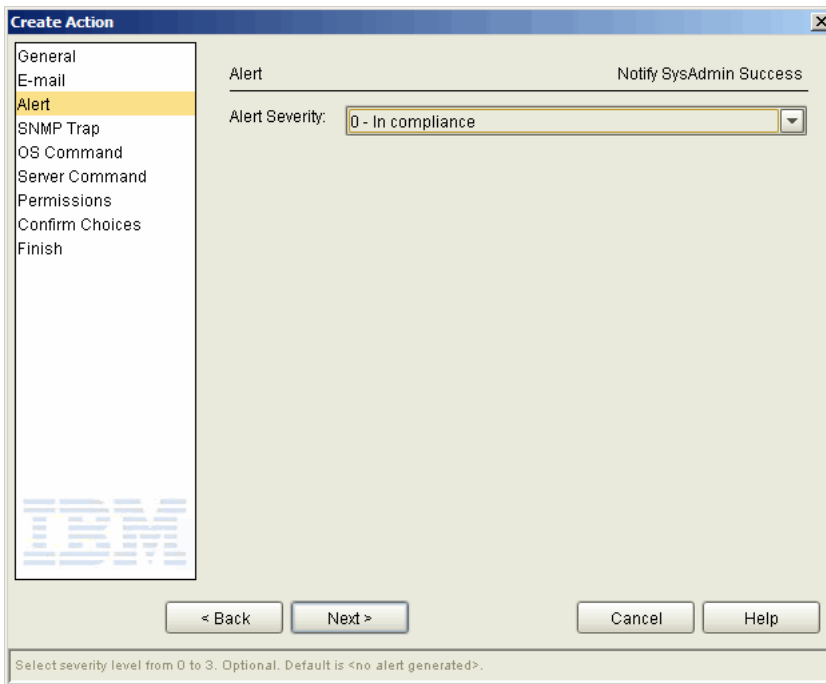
Create Action

General
E-mail
Alert
SNMP Trap
OS Command
Server Command
Permissions
Confirm Choices
Finish

IBM

Alert

Notify SysAdmin Success

Alert Severity: 0 - In compliance

< Back
Next >
Cancel
Help

Select severity level from 0 to 3. Optional. Default is <no alert generated>.